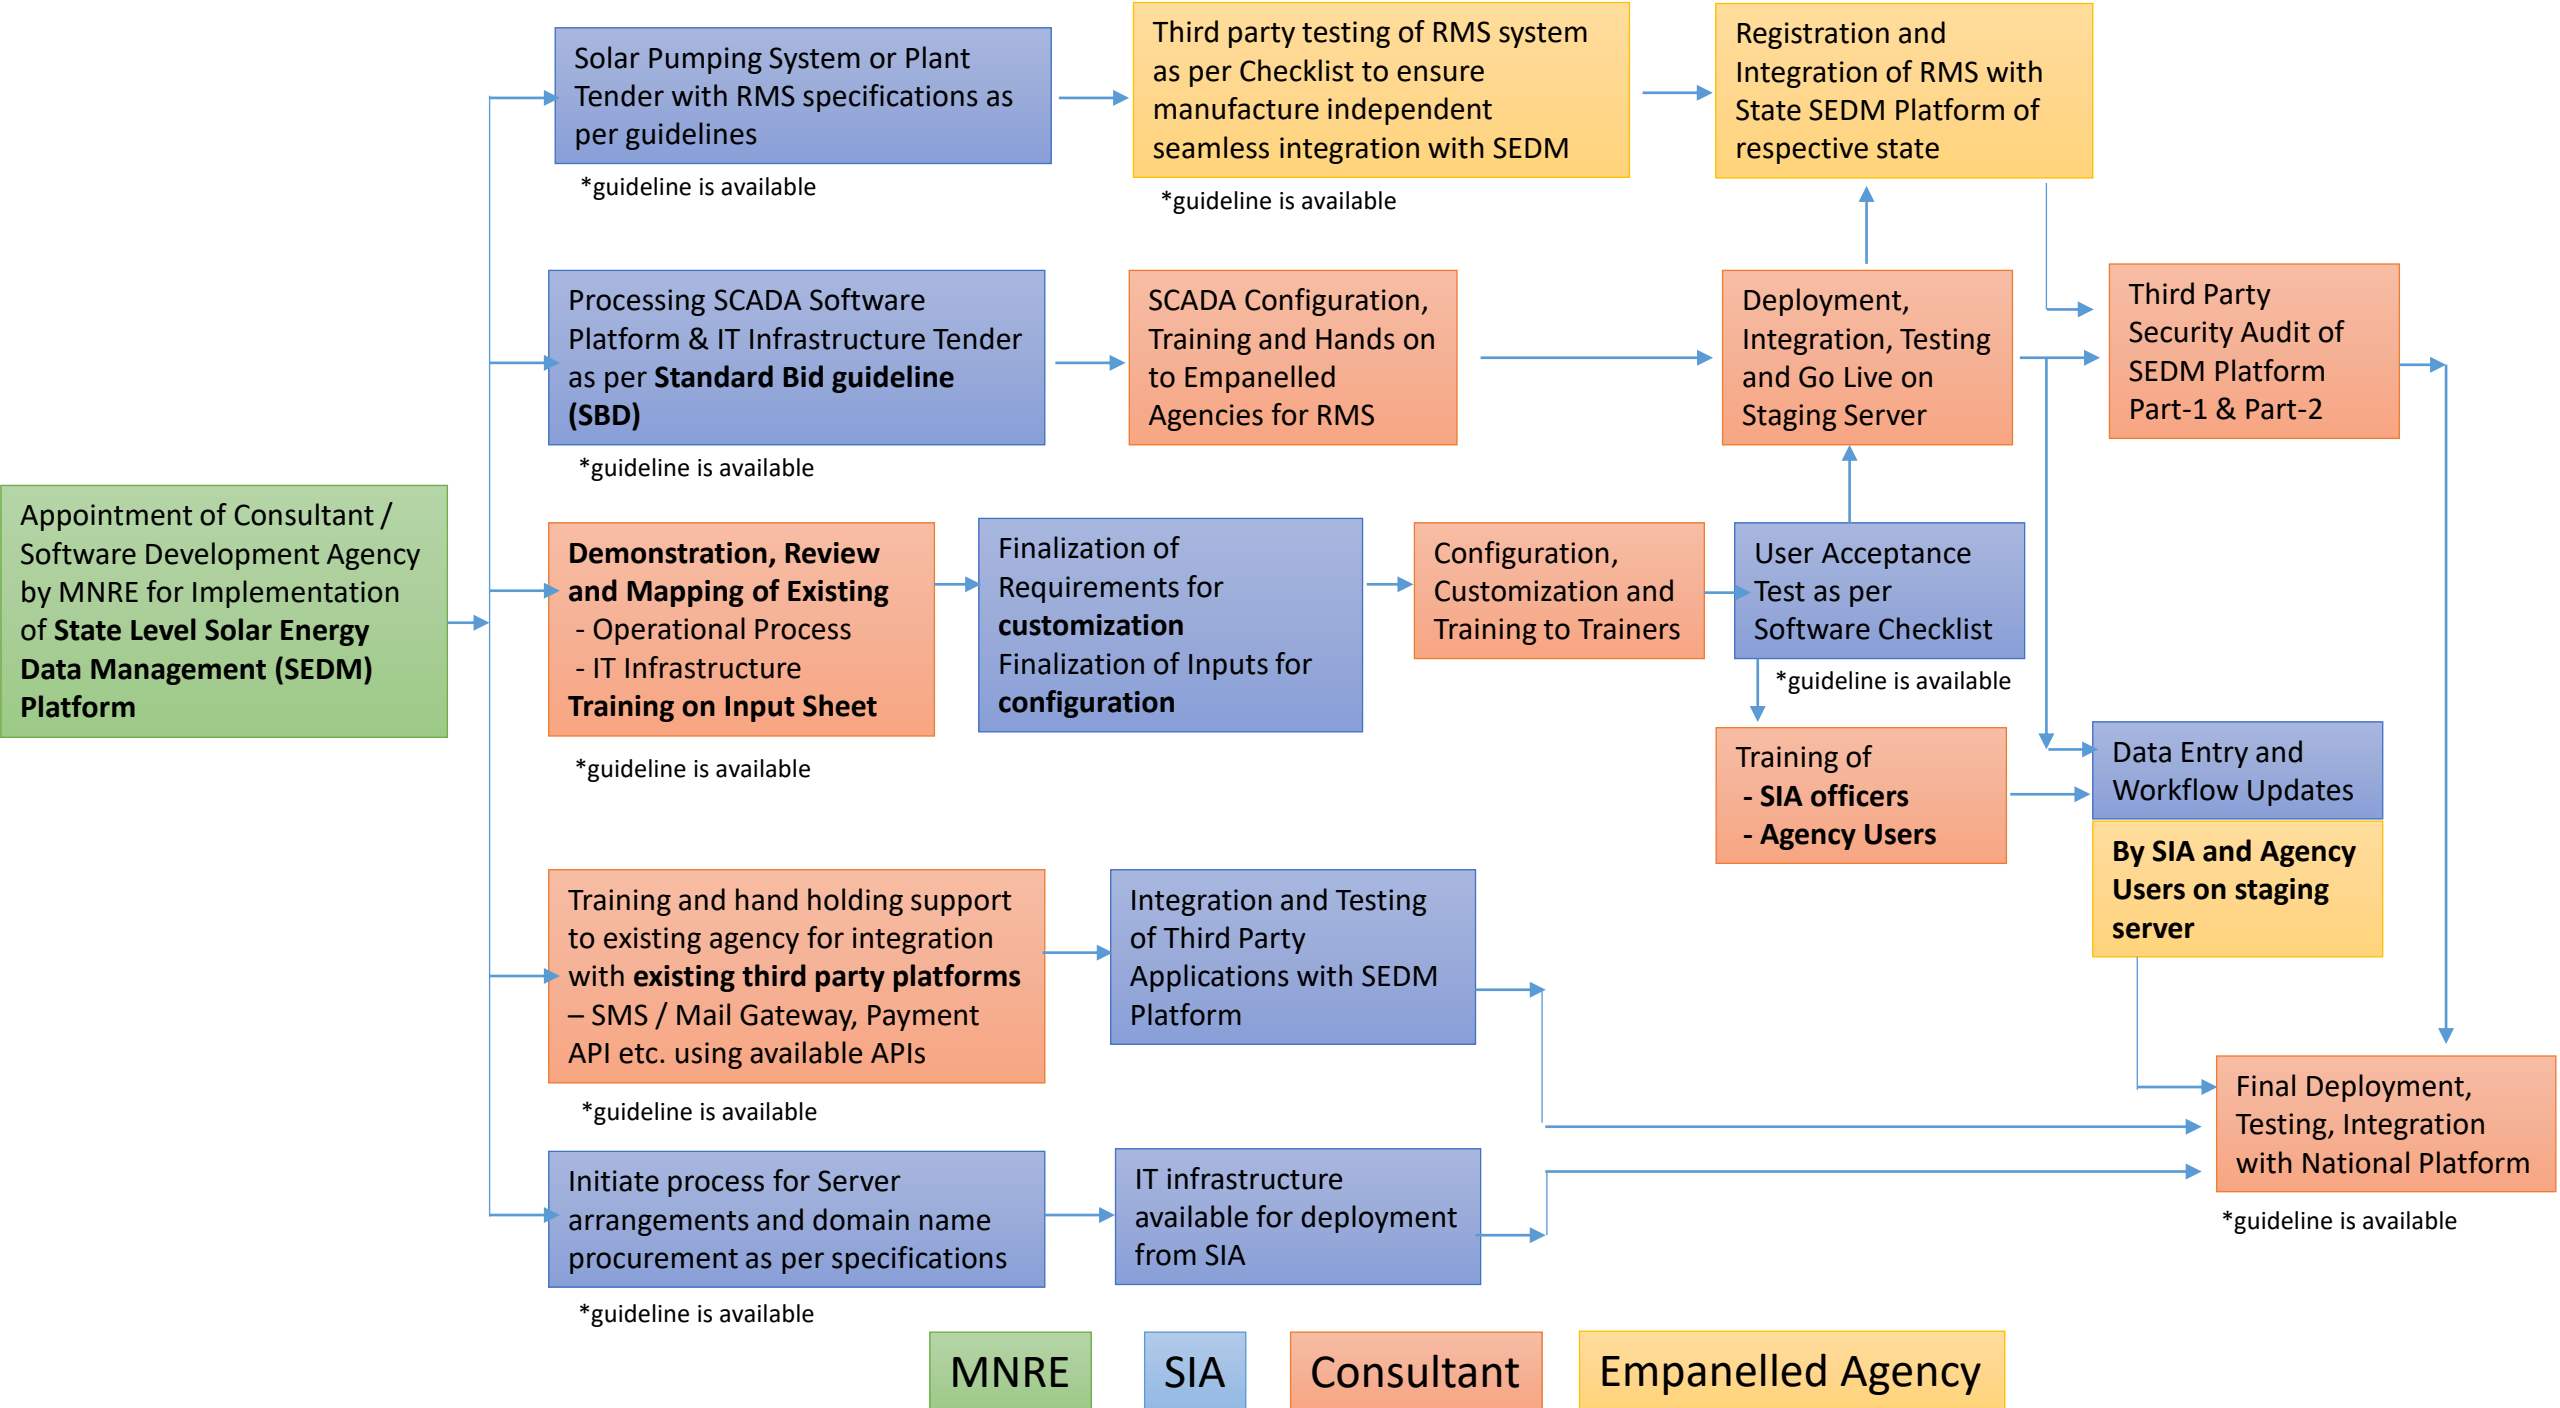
Appointment of Consultant / Software Development Agency by MNRE for Implementation of State Level Solar Energy Data Management (SEDM) Platform

Solar Pumping System or Plant Tender with RMS specifications as per guidelines

*guideline is available

Third party testing of RMS system as per Checklist to ensure manufacture independent seamless integration with SEDM

*guideline is available

Registration and Integration of RMS with State SEDM Platform of respective state

Processing SCADA Software Platform & IT Infrastructure Tender as per Standard Bid guideline (SBD)

*guideline is available

SCADA Configuration, Training and Hands on to Empanelled Agencies for RMS

Deployment, Integration, Testing and Go Live on Staging Server

Third Party Security Audit of SEDM Platform Part-1 & Part-2

Demonstration, Review and Mapping of Existing
- Operational Process
- IT Infrastructure
Training on Input Sheet

*guideline is available

Finalization of Requirements for customization
Finalization of Inputs for configuration

Configuration, Customization and Training to Trainers

User Acceptance Test as per Software Checklist

*guideline is available

Training of
- SIA officers
- Agency Users

Data Entry and Workflow Updates

By SIA and Agency Users on staging server

Training and hand holding support to existing agency for integration with existing third party platforms – SMS / Mail Gateway, Payment API etc. using available APIs

*guideline is available

Integration and Testing of Third Party Applications with SEDM Platform

Final Deployment, Testing, Integration with National Platform

*guideline is available

Initiate process for Server arrangements and domain name procurement as per specifications

*guideline is available

IT infrastructure available for deployment from SIA

MNRE | SIA | Consultant | Empanelled Agency